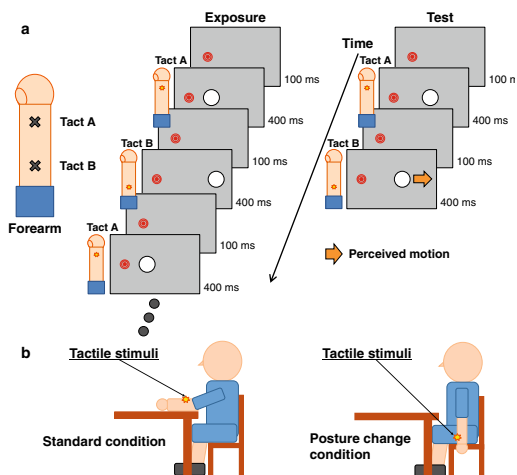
a

Exposure

Test

Time

Tact A

Tact B

Forearm

Tact A
100 ms
400 ms

Tact B
100 ms
400 ms

Tact A
100 ms
400 ms

Tact A
100 ms
400 ms

Tact B
400 ms

Perceived motion

b

Tactile stimuli

Standard condition

Tactile stimuli

Posture change condition